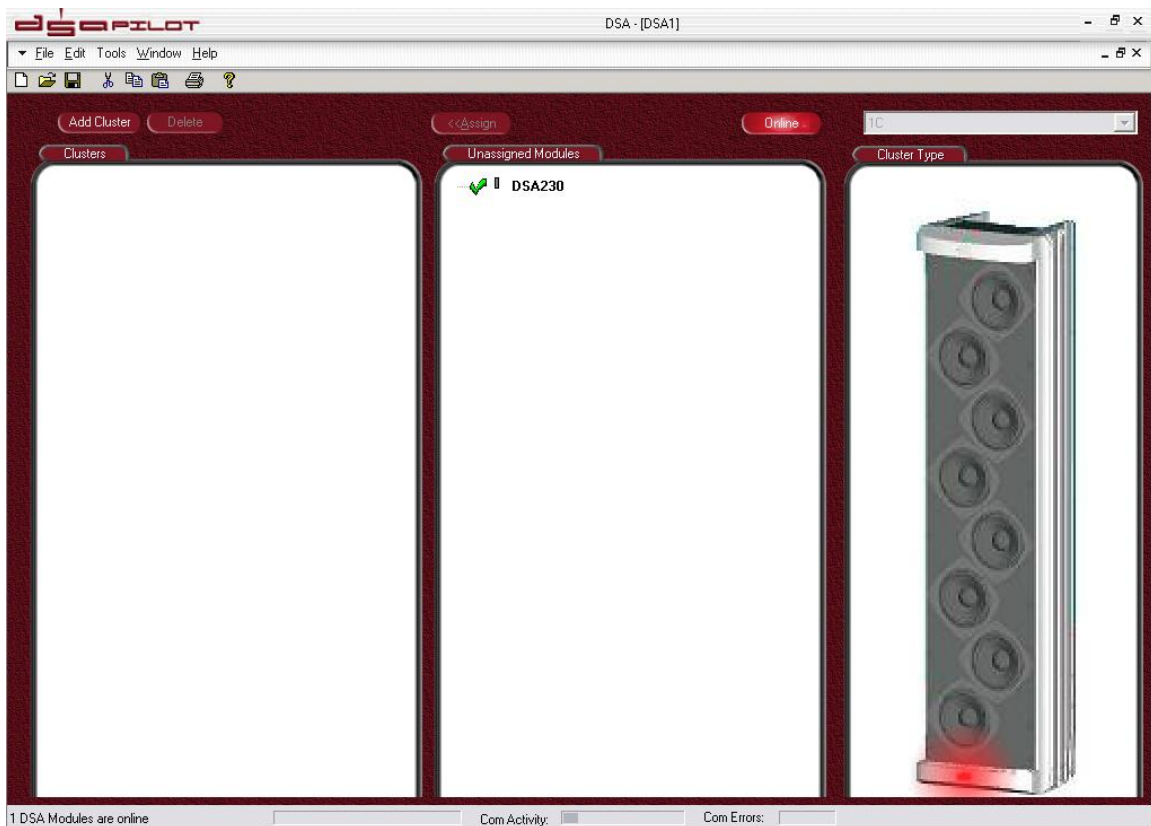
dsa PILOT

DSA - [DSA1]

File Edit Tools Window Help

Add Cluster Delete

<<Assign

Online

1C

Clusters

Unassigned Modules

Cluster Type

DSA230

1 DSA Modules are online

Com Activity:

Com Errors: